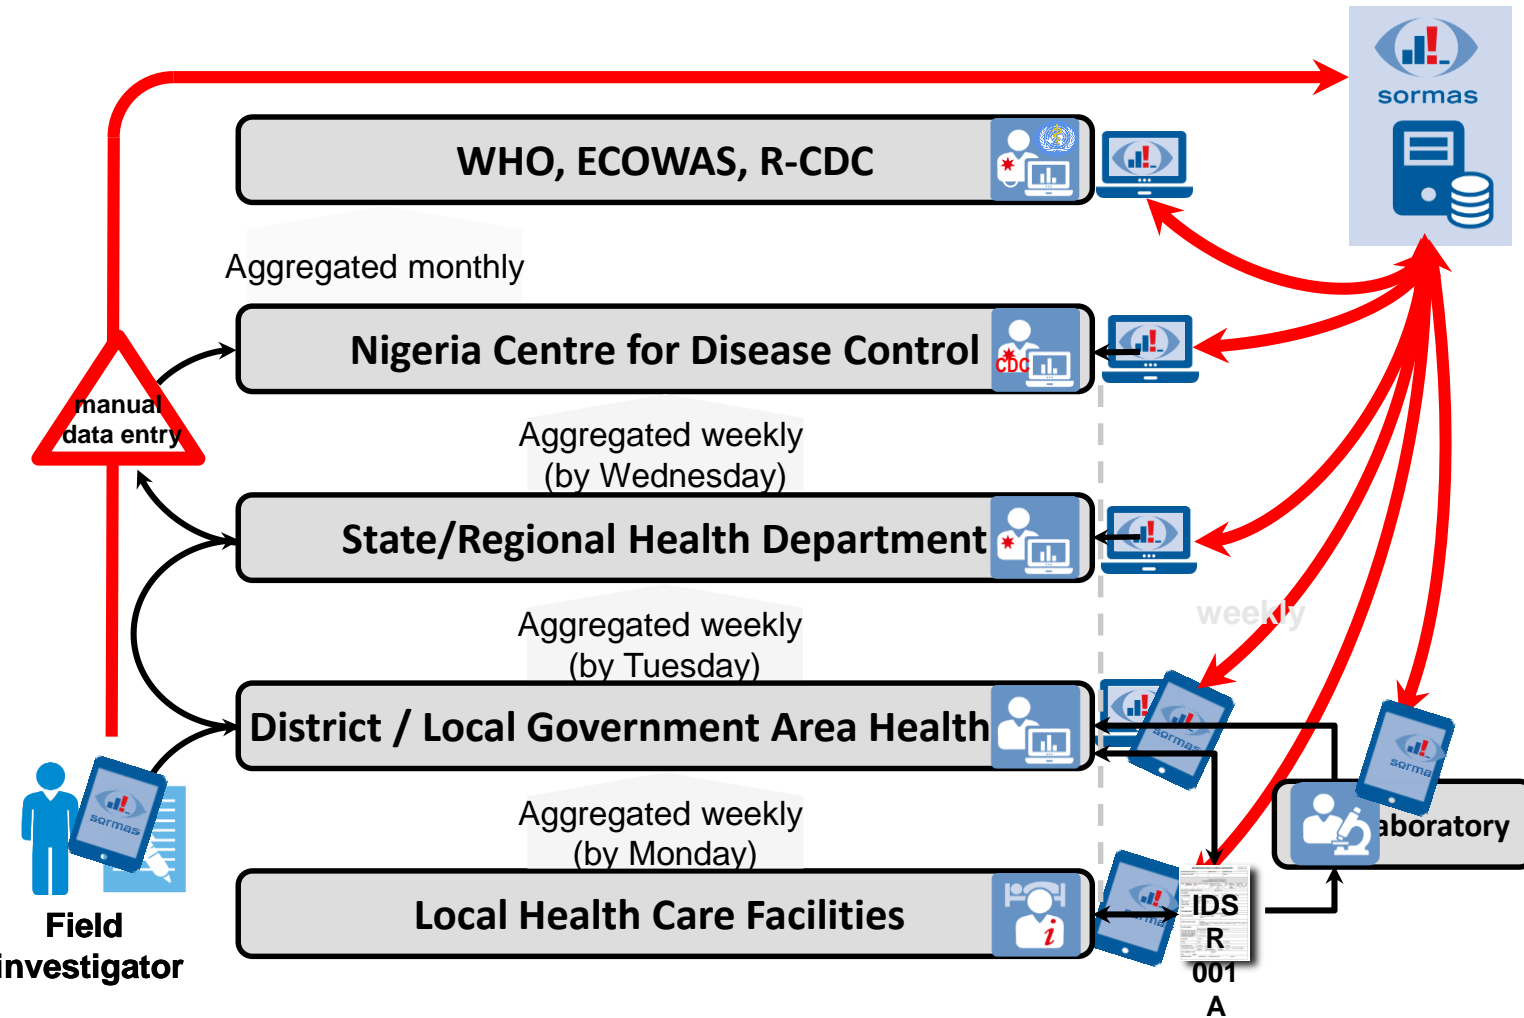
sormas

WHO, ECOWAS, R-CDC

Aggregated monthly

Nigeria Centre for Disease Control

CDC

manual data entry

Aggregated weekly (by Wednesday)

State/Regional Health Department

Aggregated weekly (by Tuesday)

weekly

District / Local Government Area Health

sormas

aboratory

Aggregated weekly (by Monday)

Local Health Care Facilities

IDS R 001 A

sormas

Field investigator